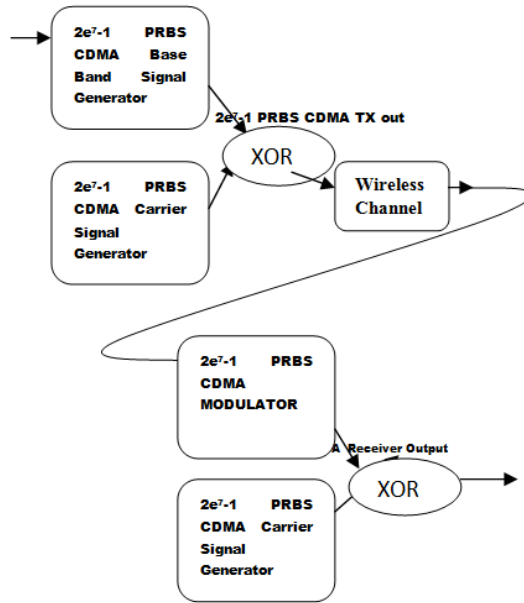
$2e^7$-1 PRBS CDMA Base Band Signal Generator

$2e^7$-1 PRBS CDMA TX out

XOR

$2e^7$-1 PRBS CDMA Carrier Signal Generator

Wireless Channel

$2e^7$-1 PRBS CDMA MODULATOR

A Receiver Output

XOR

$2e^7$-1 PRBS CDMA Carrier Signal Generator